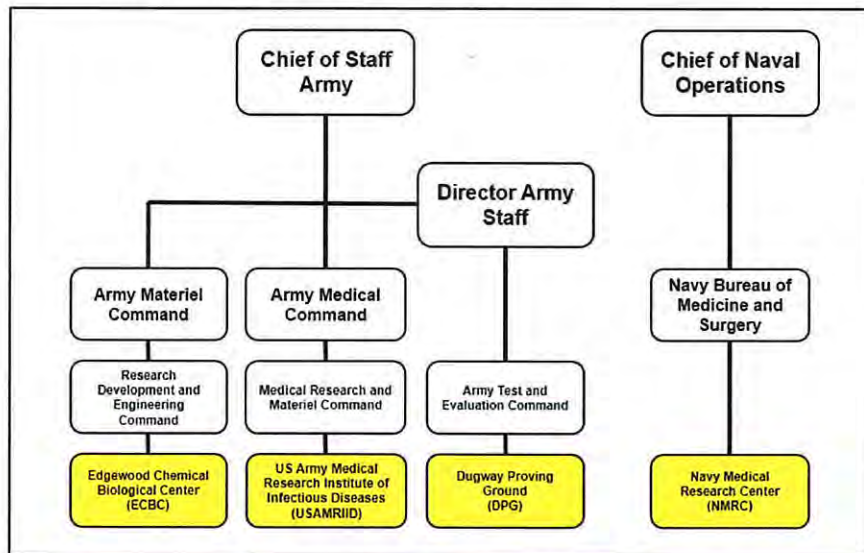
Chief of Staff Army

Chief of Naval Operations

Director Army Staff

Army Materiel Command

Army Medical Command

Navy Bureau of Medicine and Surgery

Research Development and Engineering Command

Medical Research and Materiel Command

Army Test and Evaluation Command

Edgewood Chemical Biological Center (ECBC)

US Army Medical Research Institute of Infectious Diseases (USAMRIID)

Dugway Proving Ground (DPG)

Navy Medical Research Center (NMRC)